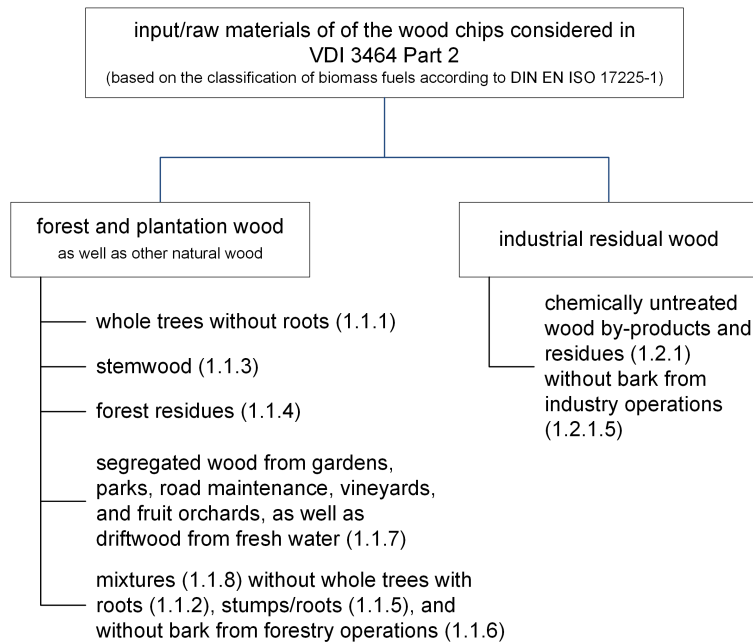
input/raw materials of of the wood chips considered in VDI 3464 Part 2
(based on the classification of biomass fuels according to DIN EN ISO 17225-1)

forest and plantation wood
as well as other natural wood

whole trees without roots (1.1.1)

stemwood (1.1.3)

forest residues (1.1.4)

segregated wood from gardens, parks, road maintenance, vineyards, and fruit orchards, as well as driftwood from fresh water (1.1.7)

mixtures (1.1.8) without whole trees with roots (1.1.2), stumps/roots (1.1.5), and without bark from forestry operations (1.1.6)

industrial residual wood

chemically untreated wood by-products and residues (1.2.1) without bark from industry operations (1.2.1.5)